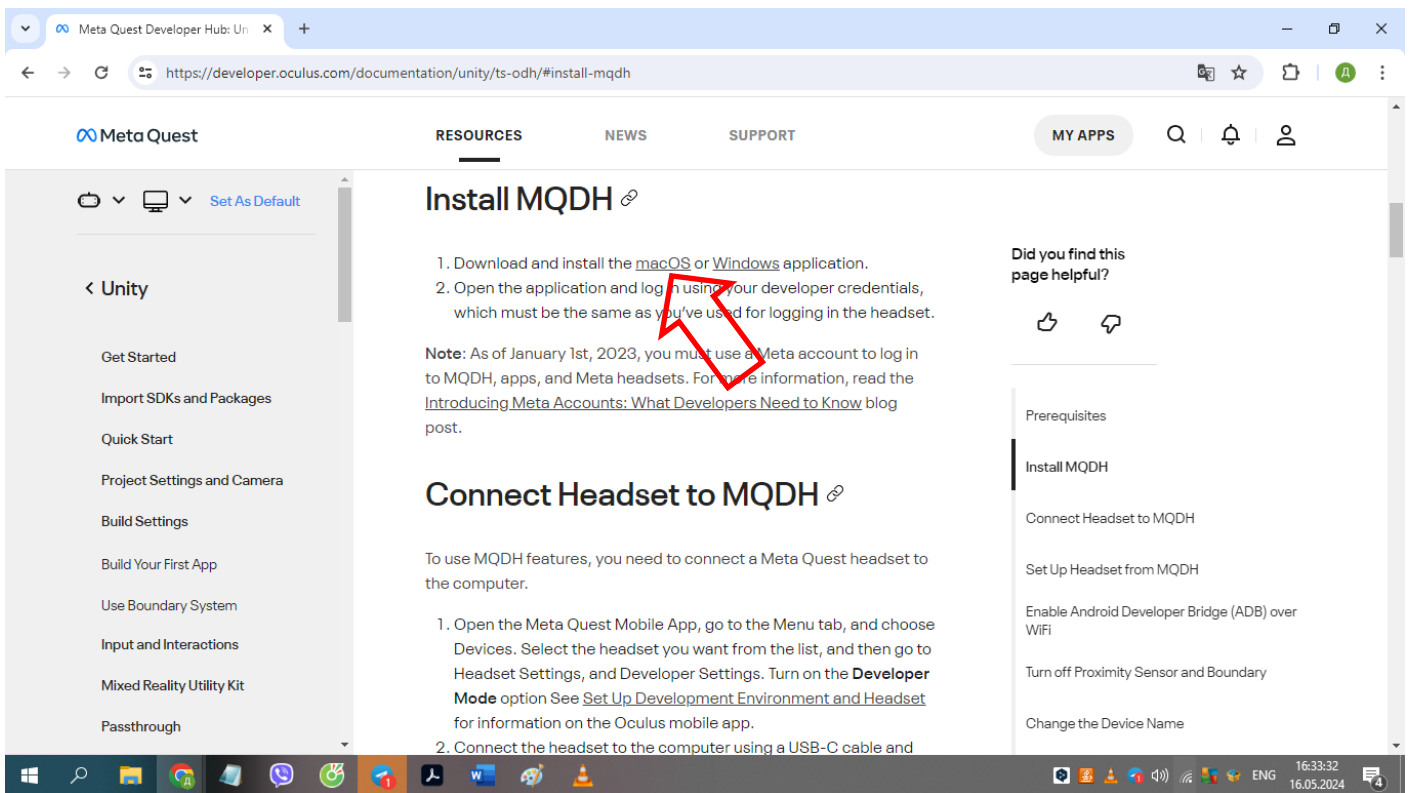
Meta Quest Developer Hub: Un ×

https://developer.oculus.com/documentation/unity/ts-odh/#install-mqdh

Meta Quest

RESOURCES NEWS SUPPORT

MY APPS

Set As Default

< Unity

Get Started
Import SDKs and Packages
Quick Start
Project Settings and Camera
Build Settings
Build Your First App
Use Boundary System
Input and Interactions
Mixed Reality Utility Kit
Passthrough

Install MQDH

1. Download and install the macOS or Windows application.
2. Open the application and log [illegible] using your developer credentials, which must be the same as you've used for logging in the headset.

Note: As of January 1st, 2023, you must use a Meta account to log in to MQDH, apps, and Meta headsets. For more information, read the Introducing Meta Accounts: What Developers Need to Know blog post.

Connect Headset to MQDH

To use MQDH features, you need to connect a Meta Quest headset to the computer.

1. Open the Meta Quest Mobile App, go to the Menu tab, and choose Devices. Select the headset you want from the list, and then go to Headset Settings, and Developer Settings. Turn on the Developer Mode option See Set Up Development Environment and Headset for information on the Oculus mobile app.
2. Connect the headset to the computer using a USB-C cable and

Did you find this page helpful?

Prerequisites
Install MQDH
Connect Headset to MQDH
Set Up Headset from MQDH
Enable Android Developer Bridge (ADB) over WiFi
Turn off Proximity Sensor and Boundary
Change the Device Name

ENG 16:33:32 16.05.2024